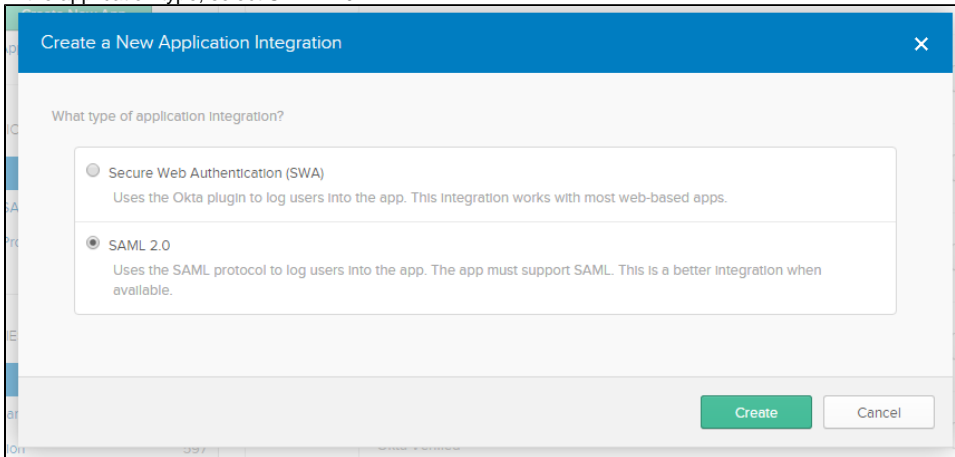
Create a New Application Integration

×

What type of application integration?

Secure Web Authentication (SWA)
Uses the Okta plugin to log users into the app. This integration works with most web-based apps.

SAML 2.0
Uses the SAML protocol to log users into the app. The app must support SAML. This is a better integration when available.

Create

Cancel